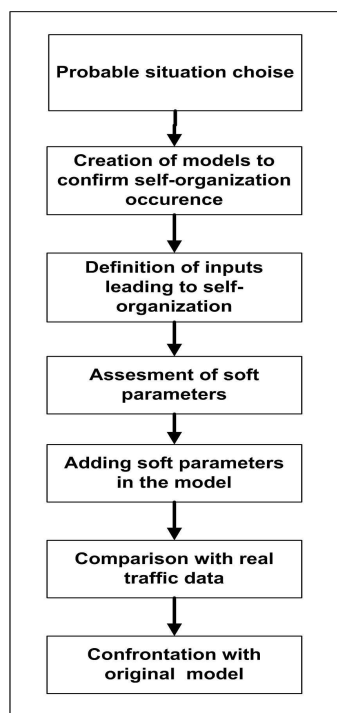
Probable situation choise

Creation of models to confirm self-organization occurence

Definition of inputs leading to self-organization

Assesement of soft parameters

Adding soft parameters in the model

Comparison with real traffic data

Confrontation with original model